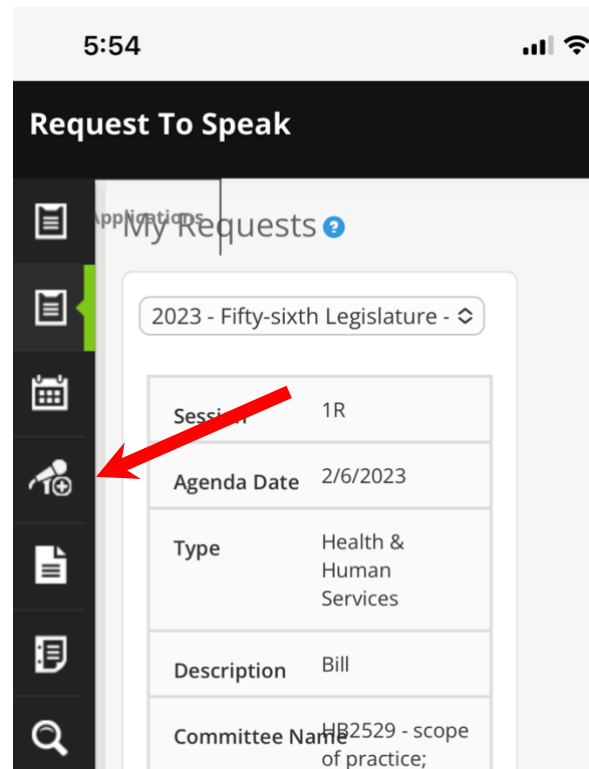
5:54

Request To Speak

Applications

My Requests

2023 - Fifty-sixth Legislature -

| Session | 1R |
|---|---|
| Agenda Date | 2/6/2023 |
| Type | Health & Human Services |
| Description | Bill |
| Committee Name | HB2529 - scope of practice; |